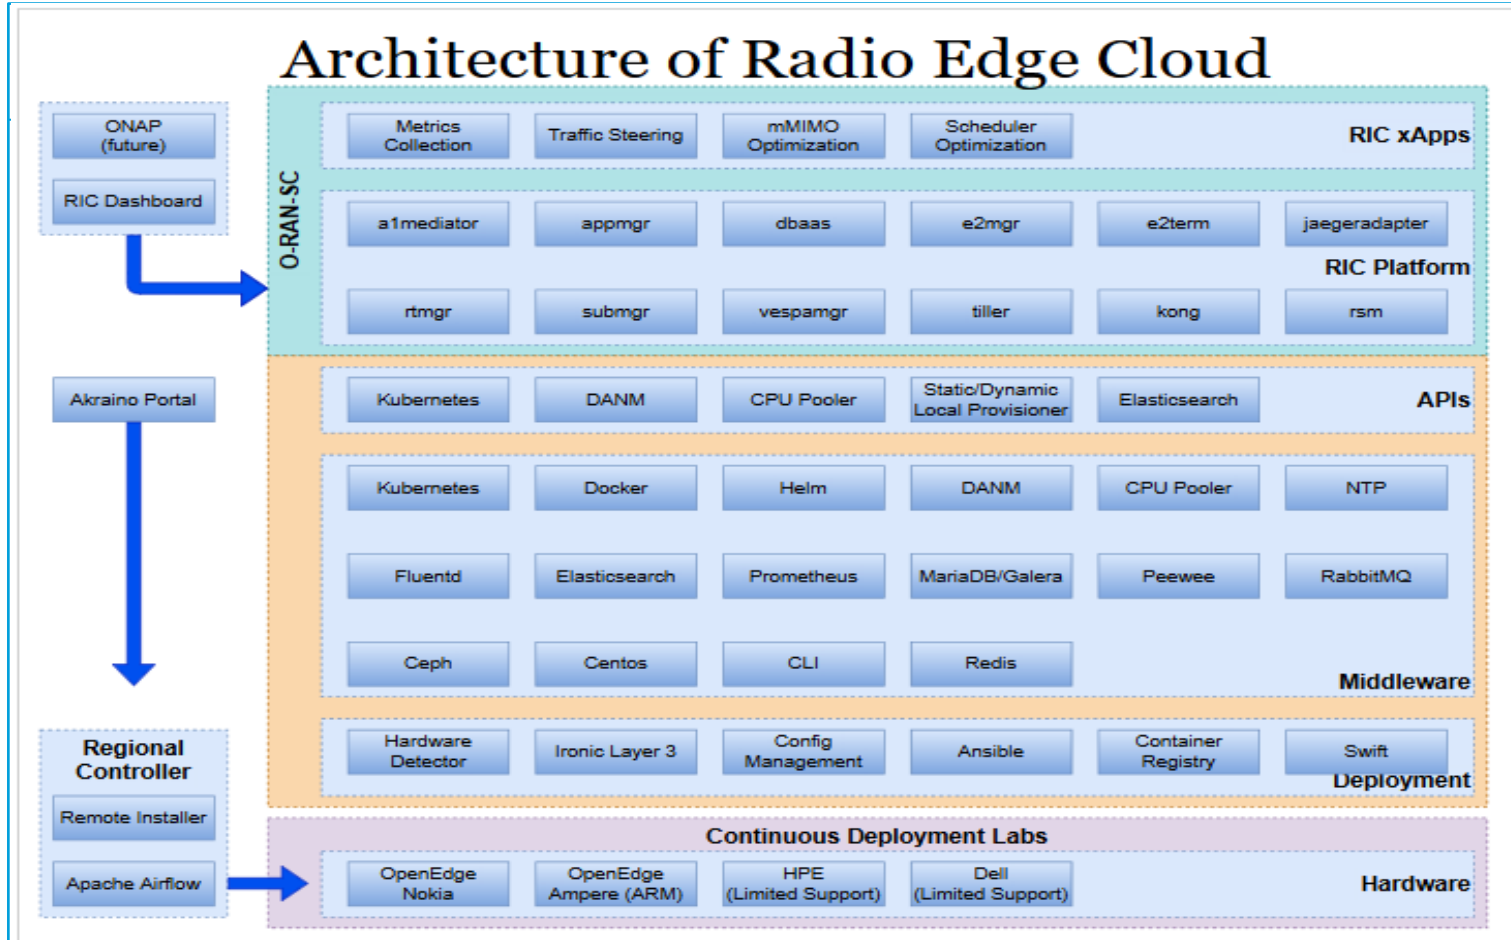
Architecture of Radio Edge Cloud

ONAP (future)

RIC Dashboard

O-RAN-SC

Metrics Collection | Traffic Steering | mMIMO Optimization | Scheduler Optimization | RIC xApps

a1mediator | appmgr | dbaas | e2mgr | e2term | jaegeradapter

RIC Platform

rtmgr | submgr | vespamgr | tiller | kong | rsm

Akraino Portal

Kubernetes | DANM | CPU Pooler | Static/Dynamic Local Provisioner | Elasticsearch | APIs

Kubernetes | Docker | Helm | DANM | CPU Pooler | NTP

Fluentd | Elasticsearch | Prometheus | MariaDB/Galera | Peewee | RabbitMQ

Ceph | Centos | CLI | Redis

Middleware

Regional Controller

Remote Installer

Hardware Detector | Ironic Layer 3 | Config Management | Ansible | Container Registry | Swift

Deployment

Continuous Deployment Labs

Apache Airflow

OpenEdge Nokia | OpenEdge Ampere (ARM) | HPE (Limited Support) | Dell (Limited Support)

Hardware